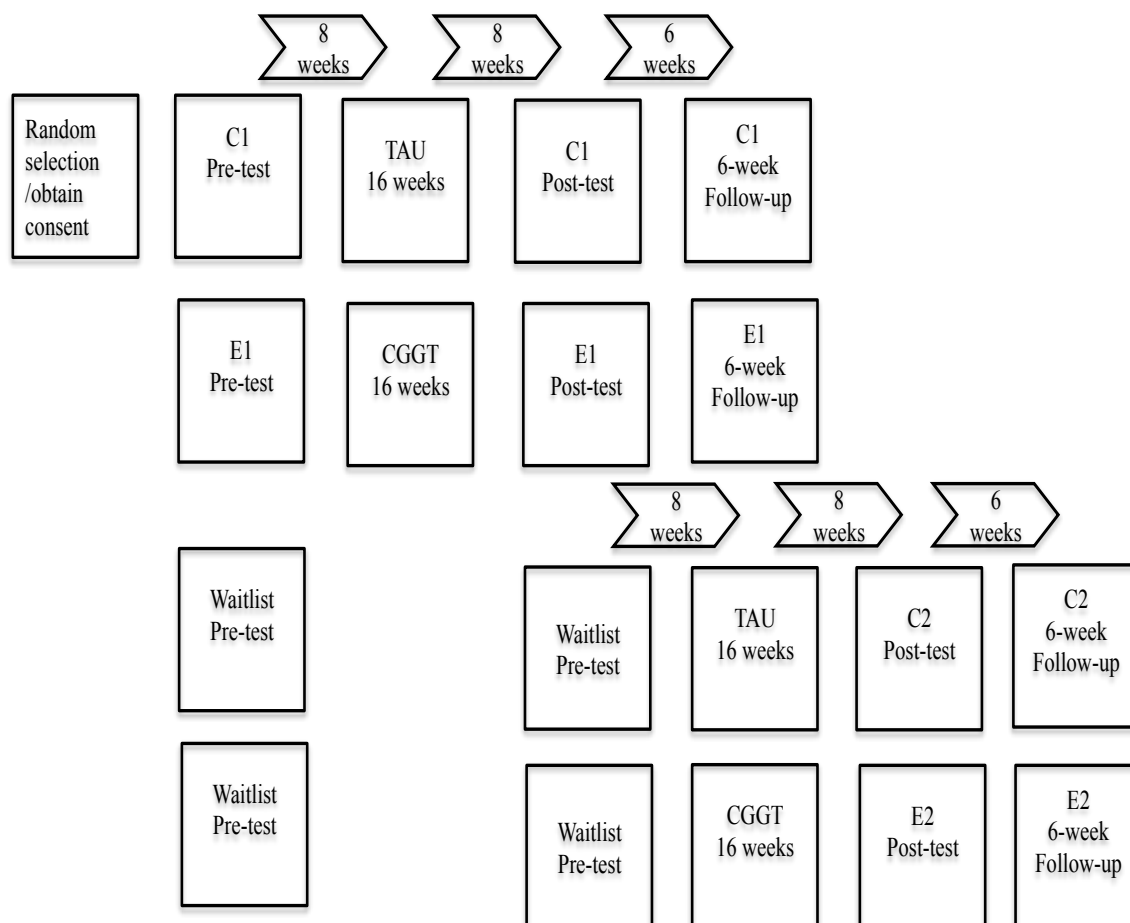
8 weeks
8 weeks
6 weeks

Random selection /obtain consent

C1 Pre-test

TAU 16 weeks

C1 Post-test

C1 6-week Follow-up

E1 Pre-test

CGGT 16 weeks

E1 Post-test

E1 6-week Follow-up

8 weeks
8 weeks
6 weeks

Waitlist Pre-test

Waitlist Pre-test

TAU 16 weeks

C2 Post-test

C2 6-week Follow-up

Waitlist Pre-test

Waitlist Pre-test

CGGT 16 weeks

E2 Post-test

E2 6-week Follow-up